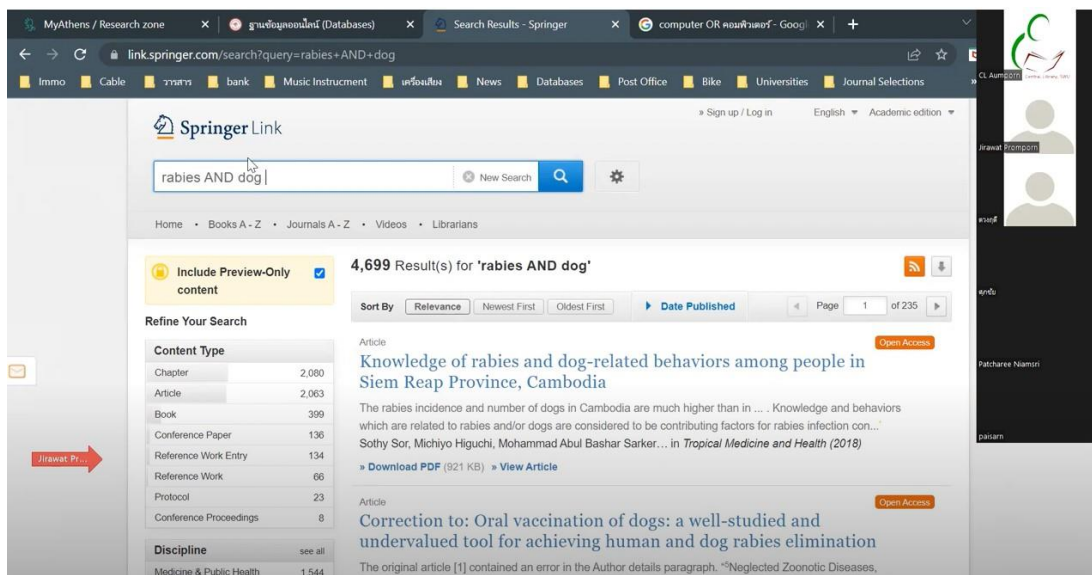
MyAthens / Research zone × ฐานข้อมูลออนไลน์ (Databases) × Search Results - Springer × computer OR คอมพิวเตอร์ - Googl × +

link.springer.com/search?query=rabies+AND+dog

Immo Cable วารสาร bank Music Instrucment เครื่องเสียง News Databases Post Office Bike Universities Journal Selections

Springer Link

» Sign up / Log in English Academic edition

rabies AND dog New Search

Home • Books A - Z • Journals A - Z • Videos • Librarians

Include Preview-Only content

Refine Your Search

| Content Type | |
|---|---|
| Chapter | 2,080 |
| Article | 2,063 |
| Book | 399 |
| Conference Paper | 136 |
| Reference Work Entry | 134 |
| Reference Work | 66 |
| Protocol | 23 |
| Conference Proceedings | 8 |

Discipline see all

Medicine & Public Health 1,544

4,699 Result(s) for 'rabies AND dog'

Sort By Relevance Newest First Oldest First Date Published Page 1 of 235

Article Open Access

Knowledge of rabies and dog-related behaviors among people in Siem Reap Province, Cambodia

The rabies incidence and number of dogs in Cambodia are much higher than in ... . Knowledge and behaviors which are related to rabies and/or dogs are considered to be contributing factors for rabies infection con...

Sothy Sor, Michiyo Higuchi, Mohammad Abul Bashar Sarker… in Tropical Medicine and Health (2018)

» Download PDF (921 KB) » View Article

Article Open Access

Correction to: Oral vaccination of dogs: a well-studied and undervalued tool for achieving human and dog rabies elimination

The original article [1] contained an error in the Author details paragraph. "Neglected Zoonotic Diseases,

Jirawat Pr...

CL Aumporn

Jirawat Promporn

ดวงฤดี

ศุภนัย

Patcharee Niamsri

paisarn